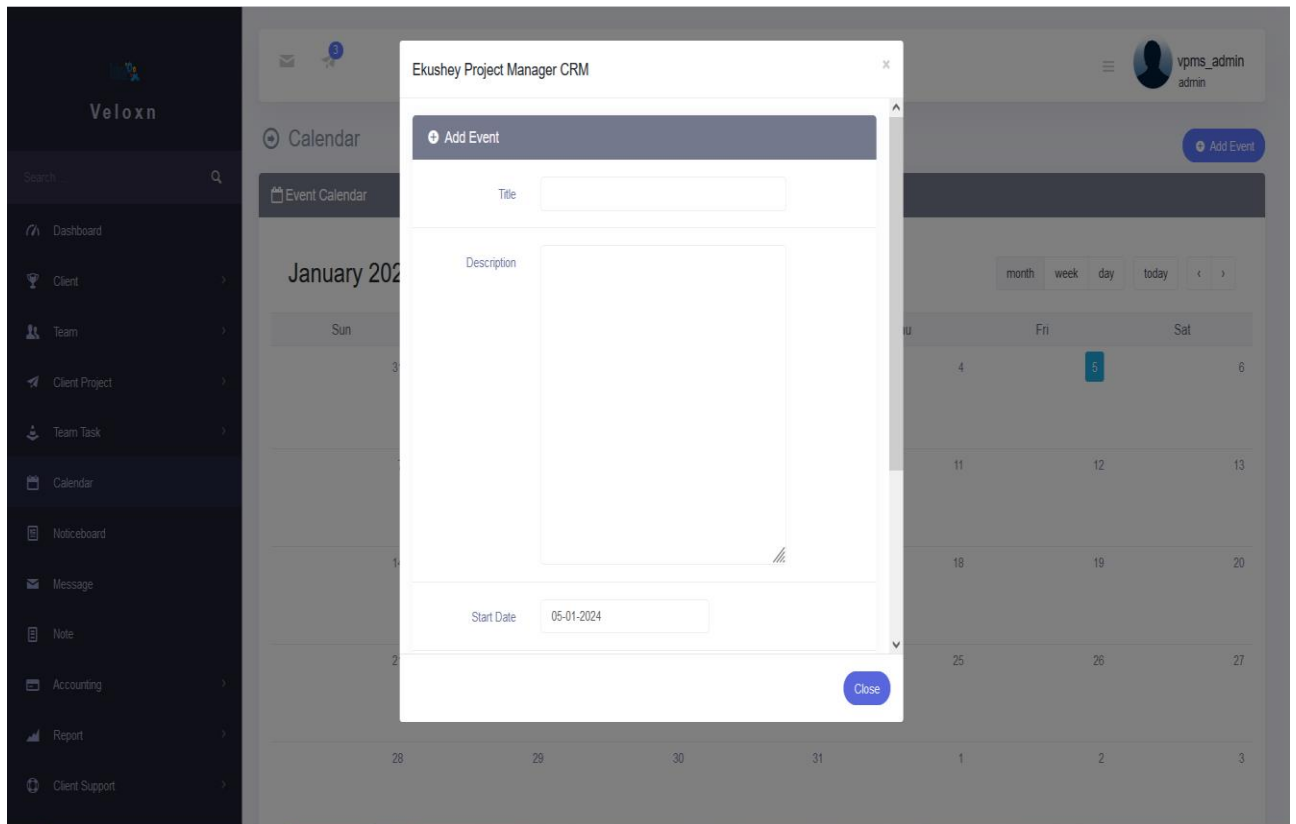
Veloxn

Search

Dashboard
Client
Team
Client Project
Team Task
Calendar
Noticeboard
Message
Note
Accounting
Report
Client Support

3

vpms_admin
admin

Calendar

Add Event

Event Calendar

January 202

month week day today ‹ ›

| Sun | | | | u | Fri | Sat |
|---|---|---|---|---|---|---|
| 3 | | | | 4 | 5 | 6 |
| 7 | | | | 11 | 12 | 13 |
| 14 | | | | 18 | 19 | 20 |
| 21 | | | | 25 | 26 | 27 |
| 28 | 29 | 30 | 31 | 1 | 2 | 3 |

Ekushey Project Manager CRM

×

Add Event

Title

Description

Start Date 05-01-2024

Close